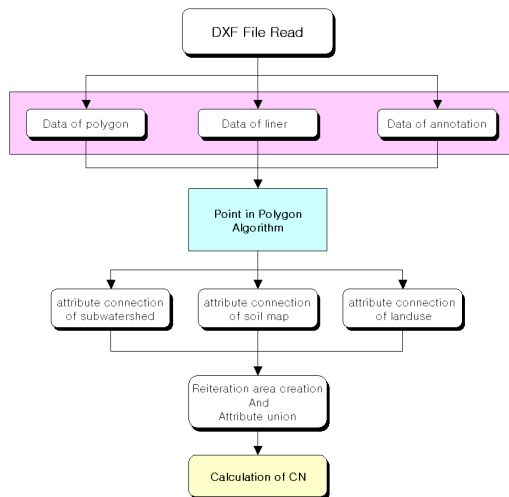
DXF File Read

Data of polygon

Data of liner

Data of annotation

Point in Polygon Algorithm

attribute connection of subwatershed

attribute connection of soil map

attribute connection of landuse

Reiteration area creation And Attribute union

Calculation of CN